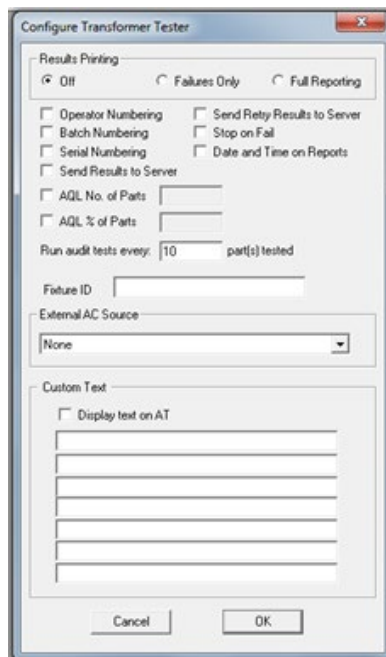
Configure Transformer Tester

Results Printing

Off

Failures Only

Full Reporting

Operator Numbering

Send Retry Results to Server

Batch Numbering

Stop on Fail

Serial Numbering

Date and Time on Reports

Send Results to Server

AQL No. of Parts

AQL % of Parts

Run audit tests every: 10 part(s) tested

Fixture ID

External AC Source

None

Custom Text

Display text on AT

Cancel

OK